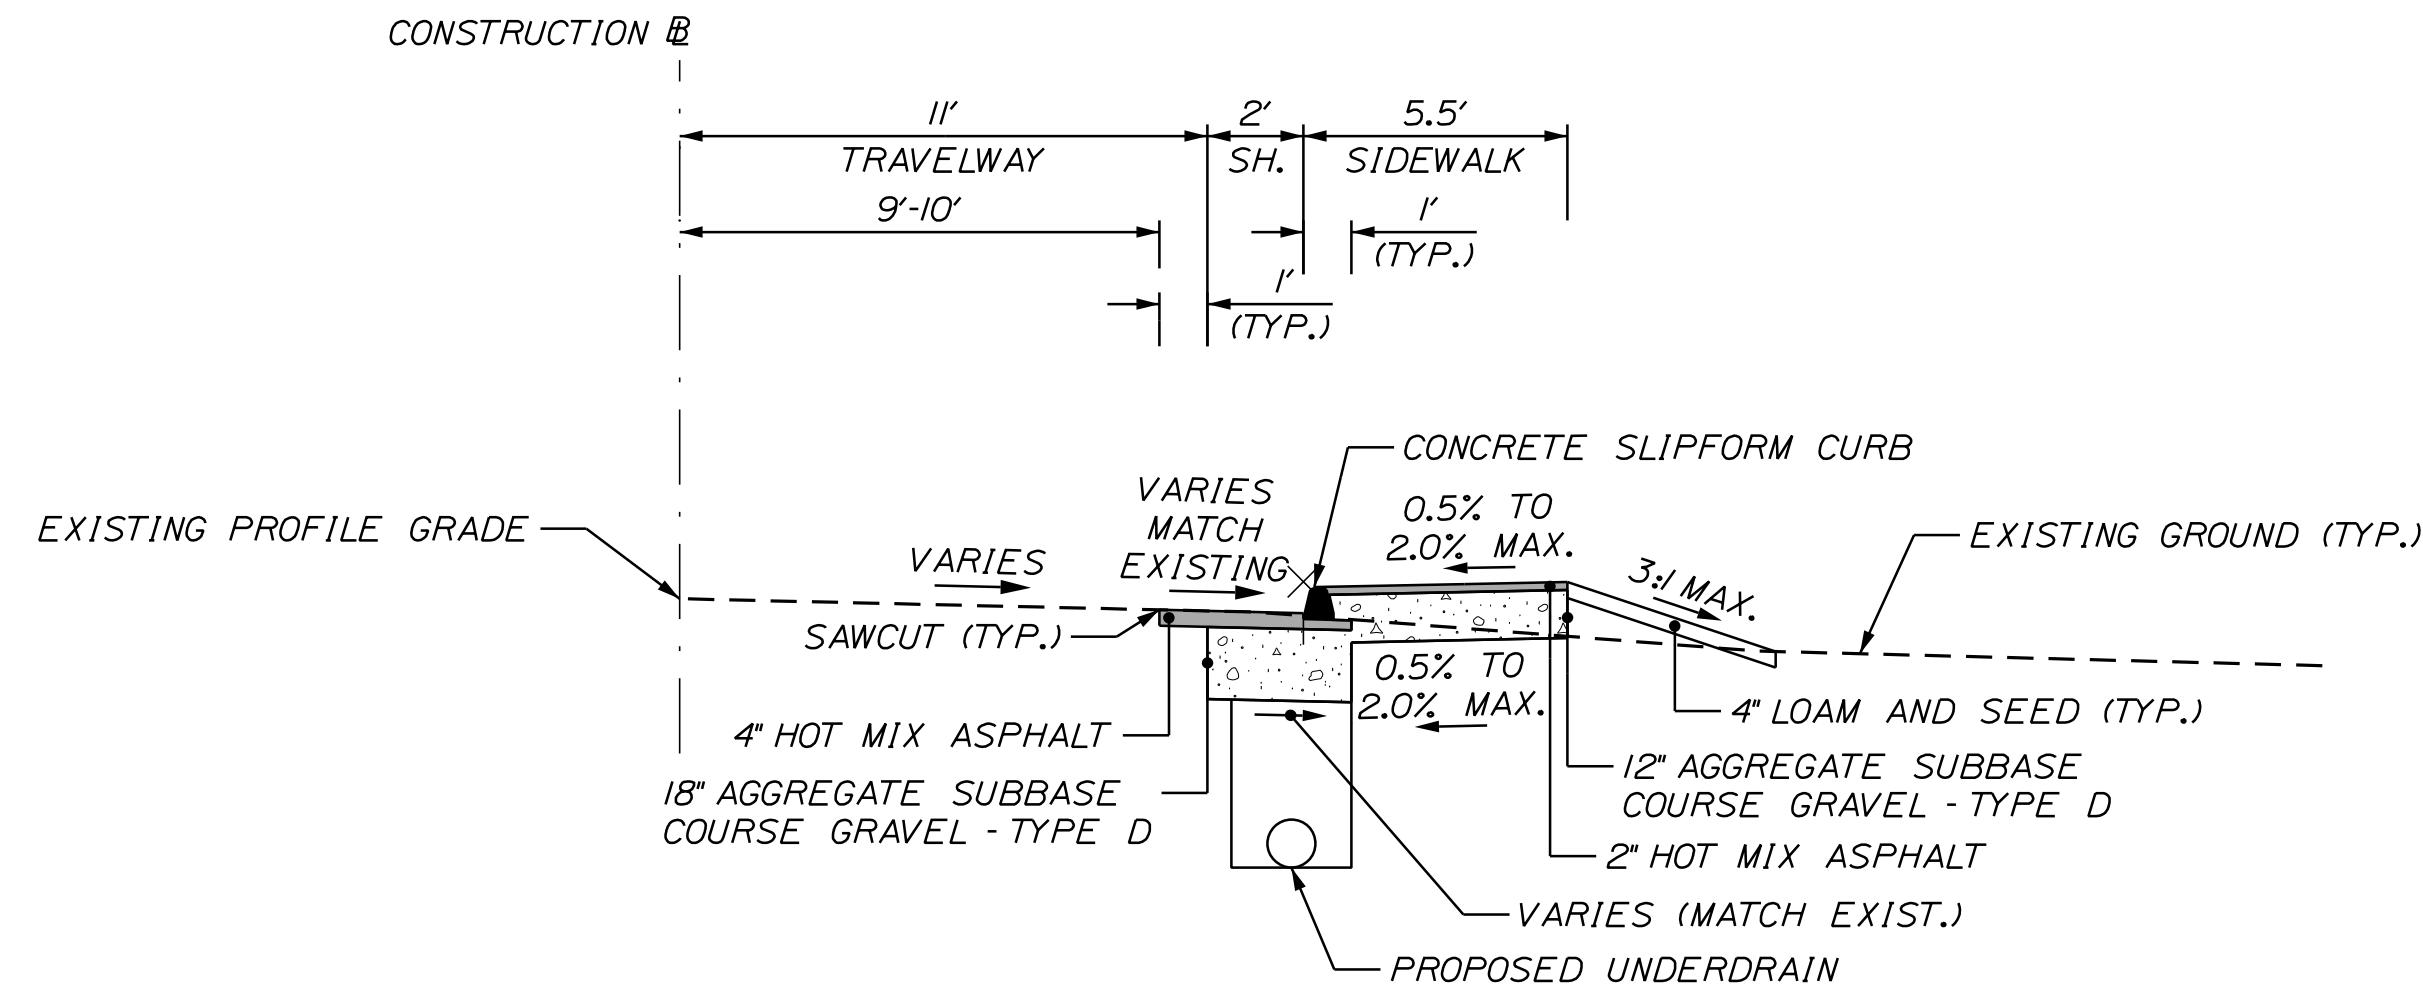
CONSTRUCTION ℄

11'
TRAVELWAY
2'
SH.
5.5'
SIDEWALK
9'-10'
1'
(TYP.)
1'
(TYP.)

CONCRETE SLIPFORM CURB
VARIES
MATCH
EXISTING
0.5% TO
2.0% MAX.
EXISTING PROFILE GRADE
VARIES
3:1 MAX.
EXISTING GROUND (TYP.)
SAWCUT (TYP.)
0.5% TO
2.0% MAX.
4" LOAM AND SEED (TYP.)
4" HOT MIX ASPHALT
12" AGGREGATE SUBBASE COURSE GRAVEL - TYPE D
18" AGGREGATE SUBBASE COURSE GRAVEL - TYPE D
2" HOT MIX ASPHALT
VARIES (MATCH EXIST.)
PROPOSED UNDERDRAIN